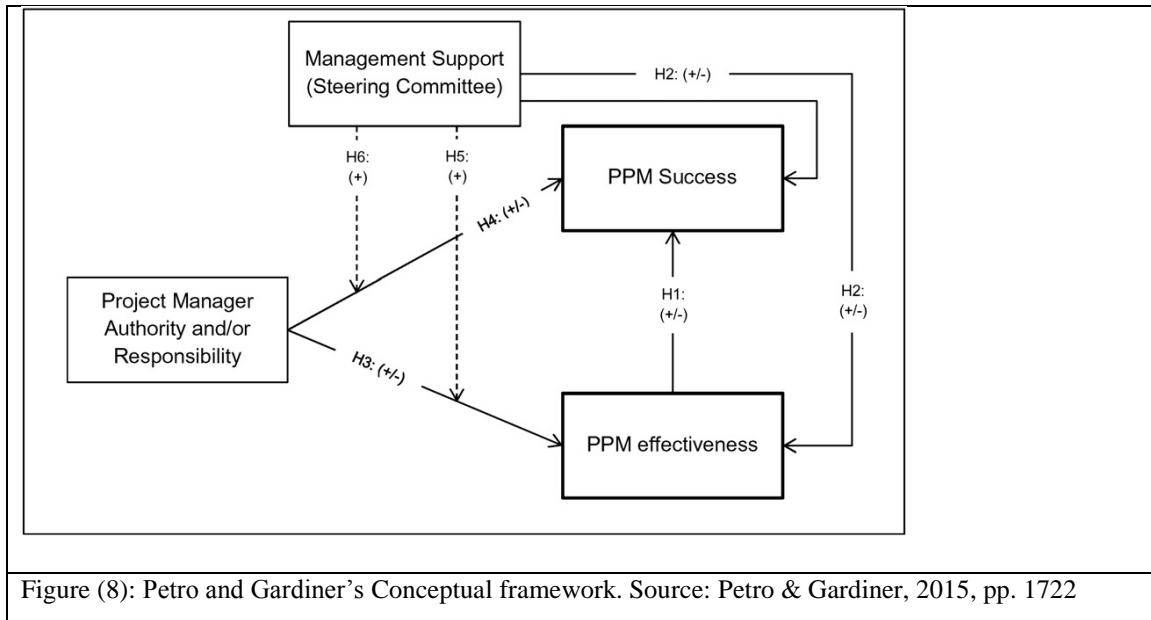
Management Support (Steering Committee)

H2: (+/-)

H6: (+)

H5: (+)

PPM Success

H4: (+/-)

Project Manager Authority and/or Responsibility

H1: (+/-)

H2: (+/-)

H3: (+/-)

PPM effectiveness

Figure (8): Petro and Gardiner's Conceptual framework. Source: Petro & Gardiner, 2015, pp. 1722